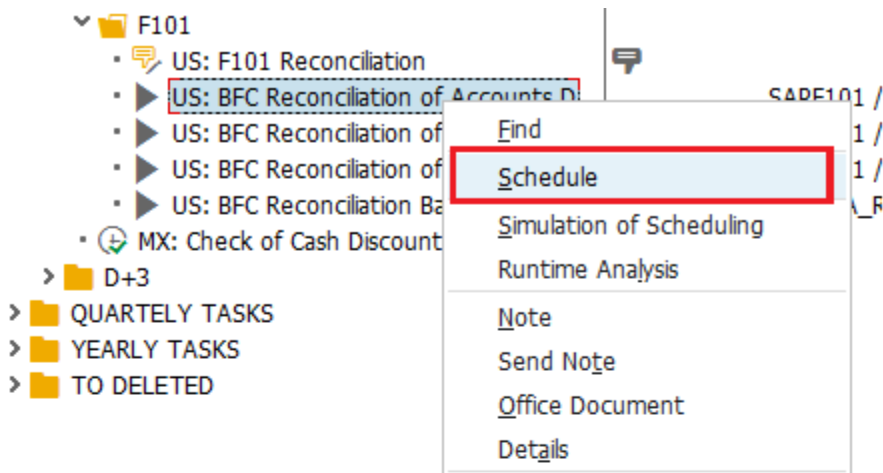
F101
US: F101 Reconciliation
US: BFC Reconciliation of Accounts D
US: BFC Reconciliation of
US: BFC Reconciliation of
US: BFC Reconciliation Ba
MX: Check of Cash Discount
D+3
QUARTELY TASKS
YEARLY TASKS
TO DELETED

SAPF101 /
1 /
1 /
\_R

Find
Schedule
Simulation of Scheduling
Runtime Analysis
Note
Send Note
Office Document
Details